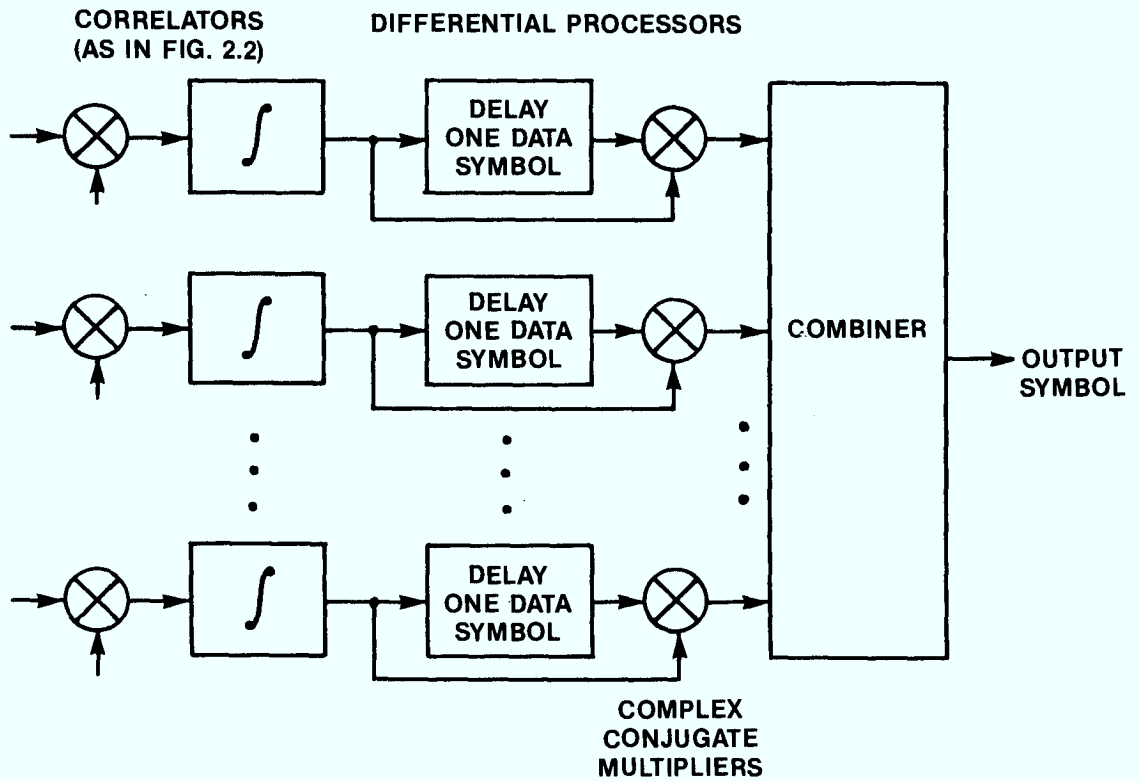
CORRELATORS (AS IN FIG. 2.2)

DIFFERENTIAL PROCESSORS

$\int$

DELAY ONE DATA SYMBOL

$\int$

DELAY ONE DATA SYMBOL

COMBINER

OUTPUT SYMBOL

$\int$

DELAY ONE DATA SYMBOL

COMPLEX CONJUGATE MULTIPLIERS